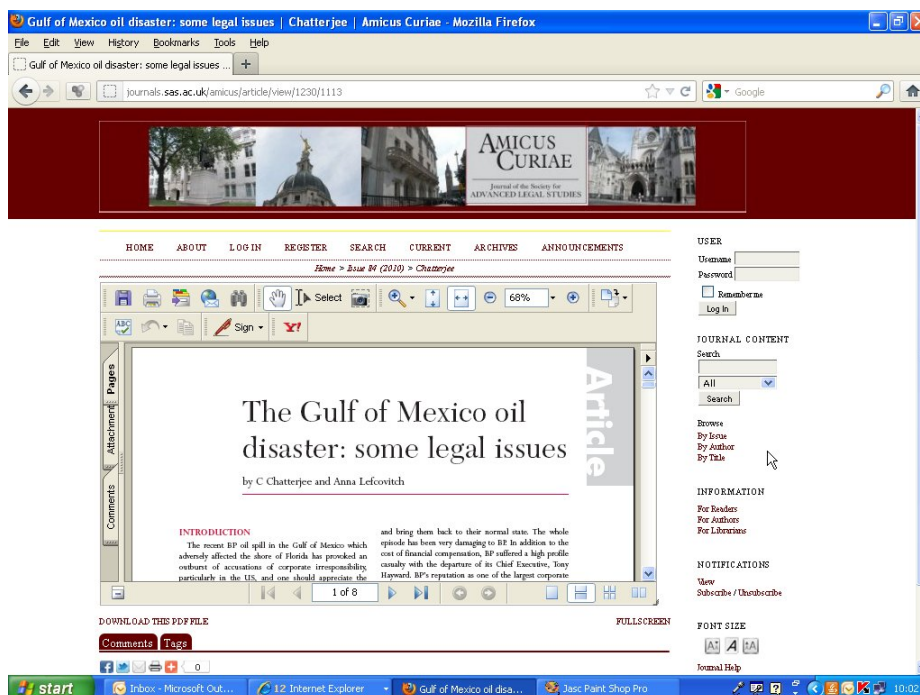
Gulf of Mexico oil disaster: some legal issues | Chatterjee | Amicus Curiae - Mozilla Firefox

File Edit View History Bookmarks Tools Help

Gulf of Mexico oil disaster: some legal issues ... +

journals.sas.ac.uk/amicus/article/view/1230/1113

Google

AMICUS CURIAE
Journal of the Society for ADVANCED LEGAL STUDIES

HOME ABOUT LOG IN REGISTER SEARCH CURRENT ARCHIVES ANNOUNCEMENTS

Home > Issue 84 (2010) > Chatterjee

Select 68%

Sign

Pages Attachments Comments

Article

The Gulf of Mexico oil disaster: some legal issues

by C Chatterjee and Anna Lefcovitch

INTRODUCTION
The recent BP oil spill in the Gulf of Mexico which adversely affected the shore of Florida has provoked an outburst of accusations of corporate irresponsibility, particularly in the US, and one should appreciate the

and bring them back to their normal state. The whole episode has been very damaging to BP. In addition to the cost of financial compensation, BP suffered a high profile casualty with the departure of its Chief Executive, Tony Hayward. BP's reputation as one of the largest corporate

1 of 8

DOWNLOAD THIS PDF FILE

FULLSCREEN

Comments Tags

0

USER
Username
Password
Remember me
Log In

JOURNAL CONTENT
Search
All
Search

Browse
By Issue
By Author
By Title

INFORMATION
For Readers
For Authors
For Librarians

NOTIFICATIONS
View
Subscribe / Unsubscribe

FONT SIZE

Journal Help

start Inbox - Microsoft Out... 12 Internet Explorer Gulf of Mexico oil disa... Jasc Paint Shop Pro 10:0